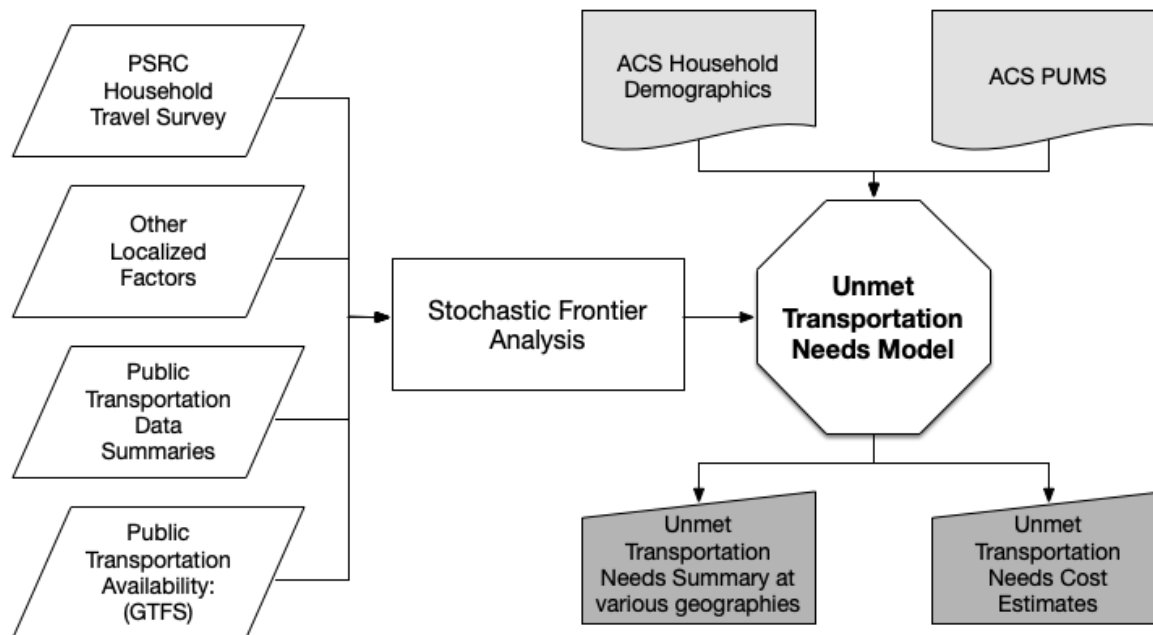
PSRC Household Travel Survey

Other Localized Factors

Public Transportation Data Summaries

Public Transportation Availability: (GTFS)

Stochastic Frontier Analysis

ACS Household Demographics

ACS PUMS

**Unmet Transportation Needs Model**

Unmet Transportation Needs Summary at various geographies

Unmet Transportation Needs Cost Estimates